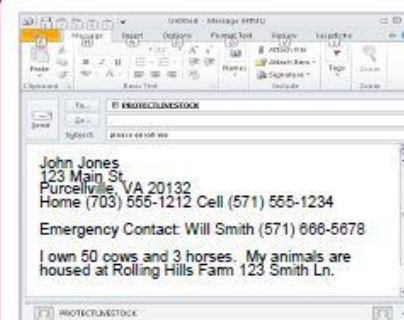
Untitled - Message (HTML)

File Message Insert Options Format Text Review Acrobat

Paste

Clipboard

Basic Text

Names

Attach File

Attach Item

Signature

Include

Tags

Zoom

Send

To... PROTECTLIVESTOCK

Cc...

Subject: please enroll me

John Jones
123 Main St.
Purcellville, VA 20132
Home (703) 555-1212 Cell (571) 555-1234

Emergency Contact: Will Smith (571) 666-5678

I own 50 cows and 3 horses. My animals are housed at Rolling Hills Farm 123 Smith Ln.

PROTECTLIVESTOCK